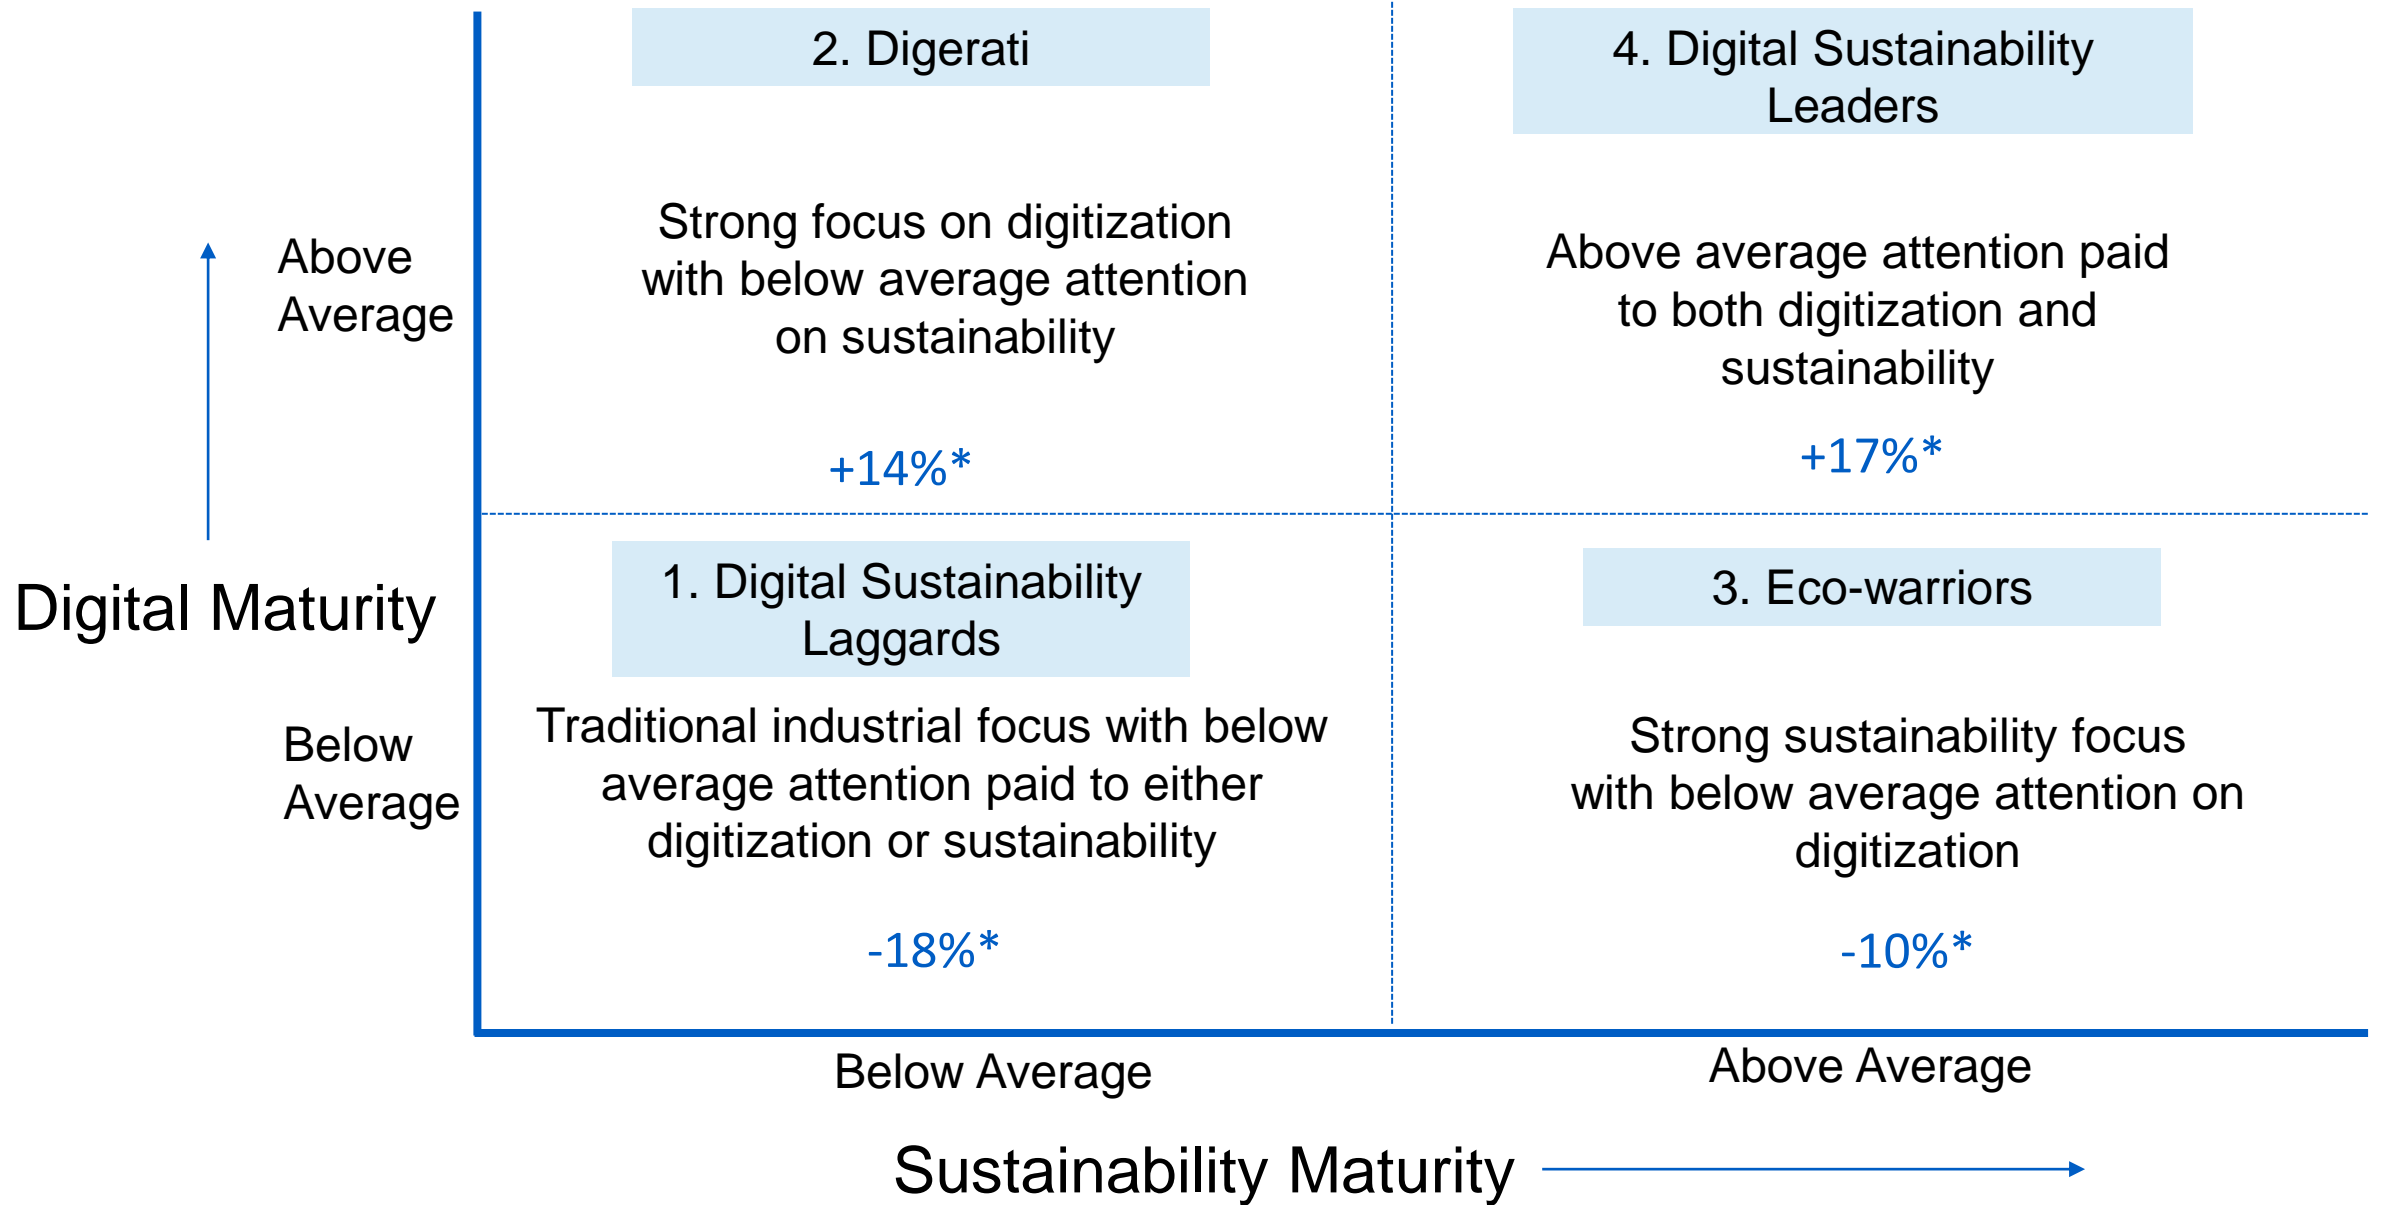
2. Digerati

Strong focus on digitization with below average attention on sustainability

+14%*

4. Digital Sustainability Leaders

Above average attention paid to both digitization and sustainability

+17%*

Above Average

Digital Maturity

Below Average

1. Digital Sustainability Laggards

Traditional industrial focus with below average attention paid to either digitization or sustainability

-18%*

3. Eco-warriors

Strong sustainability focus with below average attention on digitization

-10%*

Below Average

Above Average

Sustainability Maturity